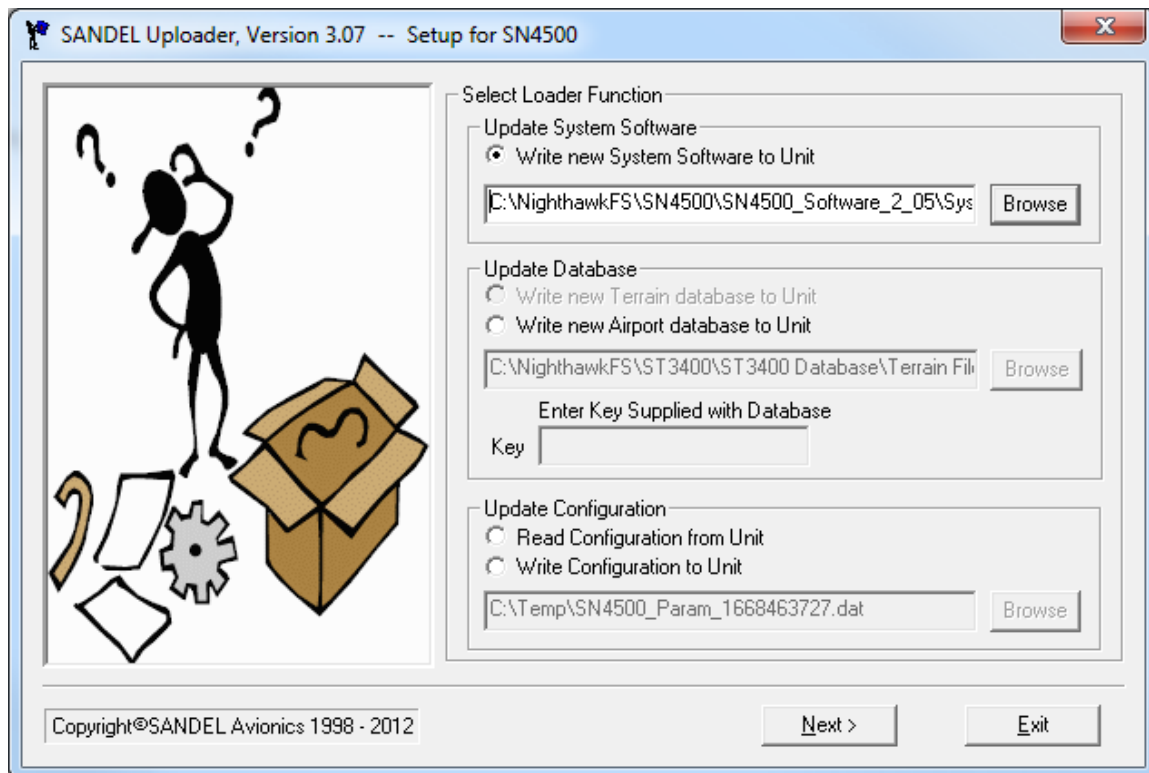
SANDEL Uploader, Version 3.07 -- Setup for SN4500

Select Loader Function

Update System Software

Write new System Software to Unit

C:\NighthawkFS\SN4500\SN4500_Software_2_05\Sys

Browse

Update Database

Write new Terrain database to Unit

Write new Airport database to Unit

C:\NighthawkFS\ST3400\ST3400 Database\Terrain Fil

Browse

Enter Key Supplied with Database

Key

Update Configuration

Read Configuration from Unit

Write Configuration to Unit

C:\Temp\SN4500_Param_1668463727.dat

Browse

Copyright©SANDEL Avionics 1998 - 2012

Next >

Exit